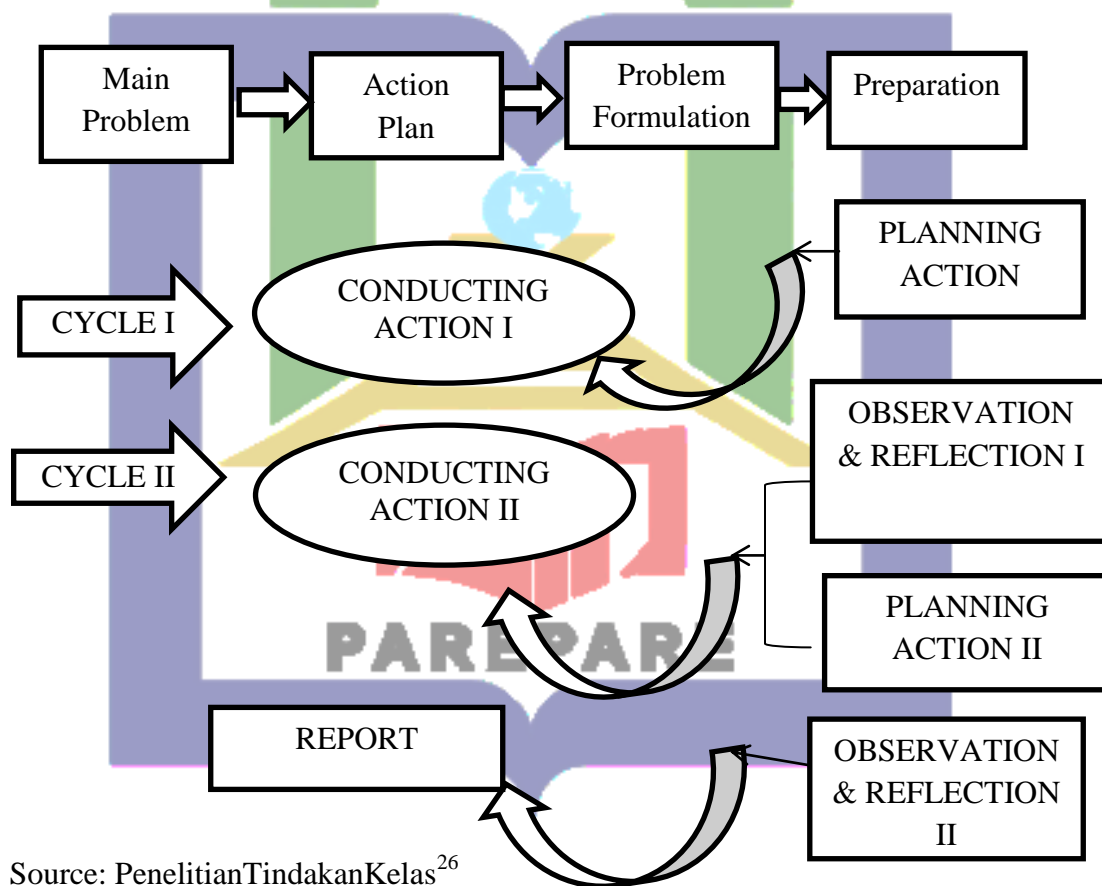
Main Problem

Action Plan

Problem Formulation

Preparation

PLANNING ACTION

CYCLE I

CONDUCTING ACTION I

OBSERVATION & REFLECTION I

CYCLE II

CONDUCTING ACTION II

PLANNING ACTION II

PAREPARE

REPORT

OBSERVATION & REFLECTION II

Source: PenelitianTindakanKelas$^{26}$